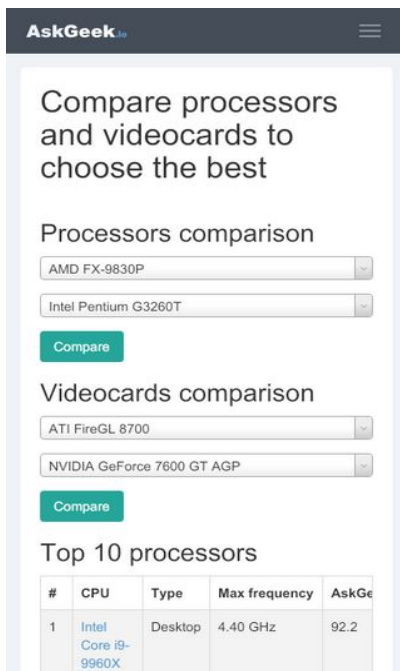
AskGeek.io

Compare processors and videocards to choose the best

Processors comparison

AMD FX-9830P

Intel Pentium G3260T

Compare

Videocards comparison

ATI FireGL 8700

NVIDIA GeForce 7600 GT AGP

Compare

Top 10 processors

| # | CPU | Type | Max frequency | AskGe |
|---|---|---|---|---|
| 1 | Intel Core i9-9960X | Desktop | 4.40 GHz | 92.2 |